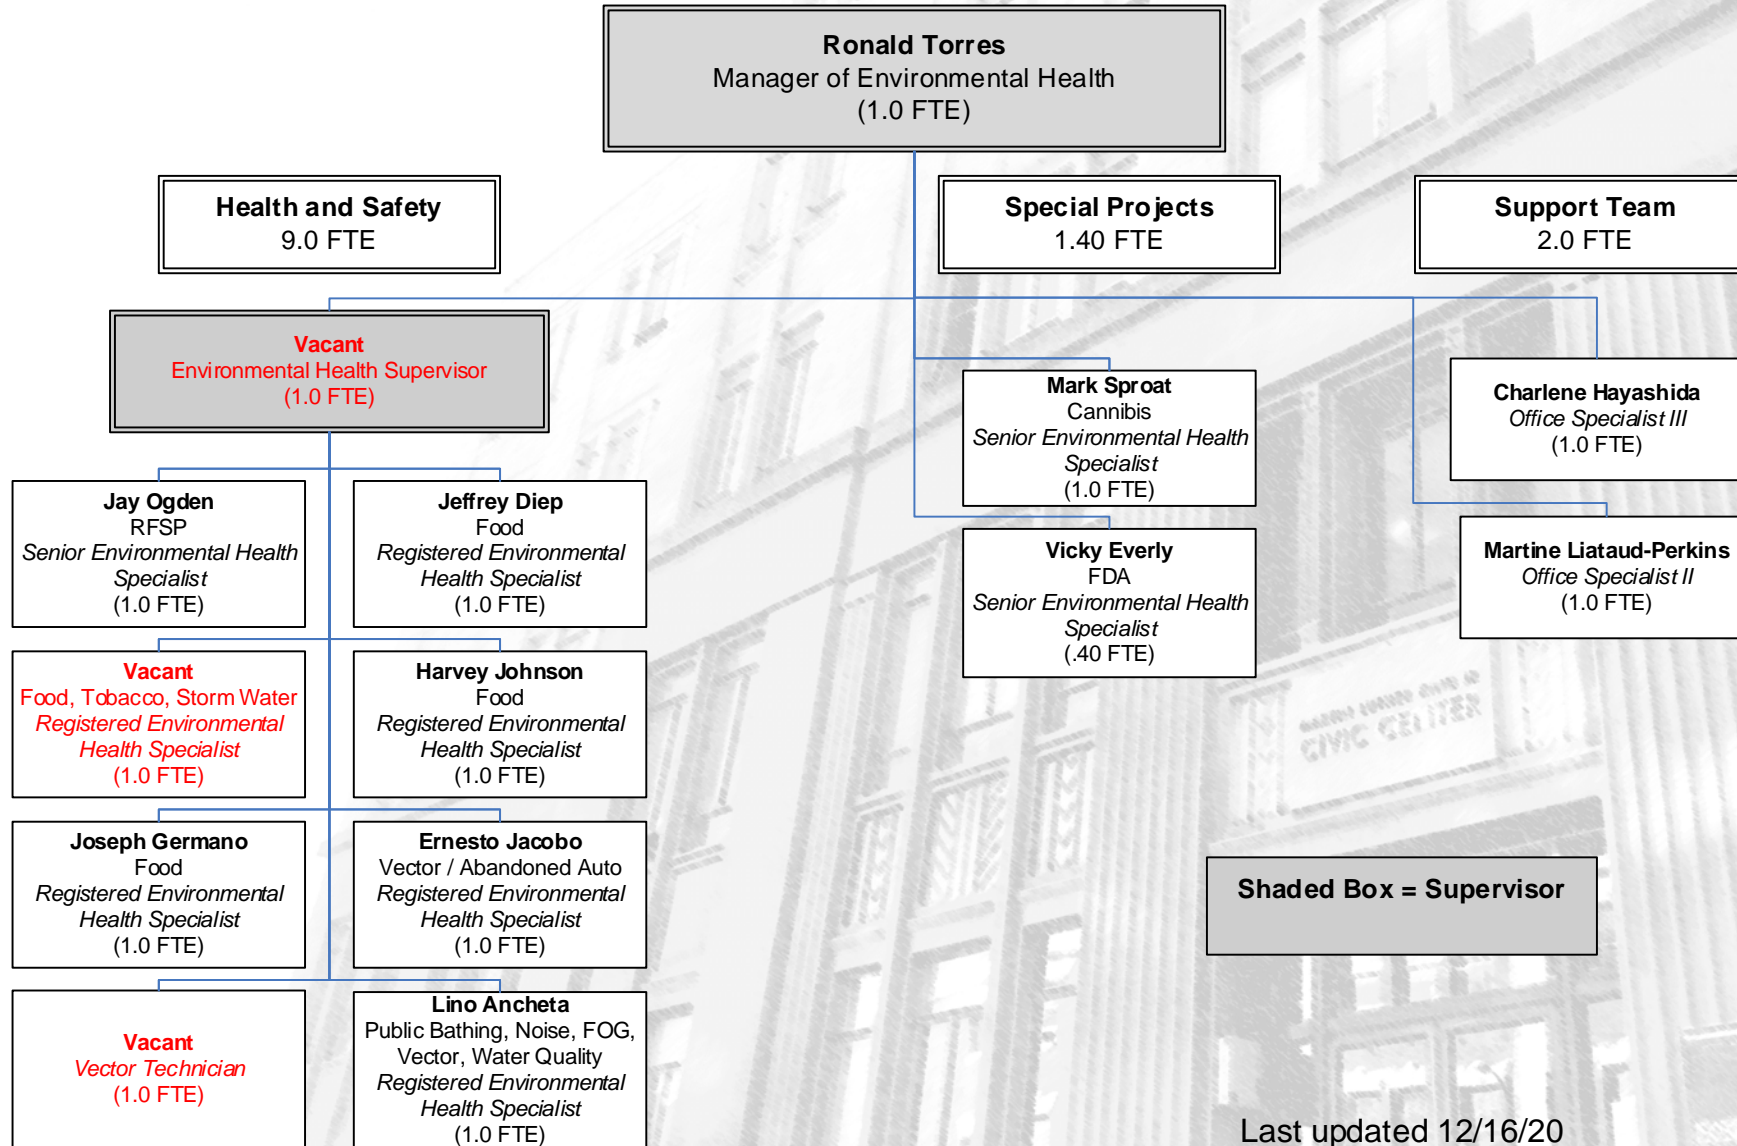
Ronald Torres
Manager of Environmental Health
(1.0 FTE)

Health and Safety
9.0 FTE

Special Projects
1.40 FTE

Support Team
2.0 FTE

Vacant
Environmental Health Supervisor
(1.0 FTE)

Jay Ogden
RFSP
Senior Environmental Health Specialist
(1.0 FTE)

Jeffrey Diep
Food
Registered Environmental Health Specialist
(1.0 FTE)

Vacant
Food, Tobacco, Storm Water
Registered Environmental Health Specialist
(1.0 FTE)

Harvey Johnson
Food
Registered Environmental Health Specialist
(1.0 FTE)

Joseph Germano
Food
Registered Environmental Health Specialist
(1.0 FTE)

Ernesto Jacobo
Vector / Abandoned Auto
Registered Environmental Health Specialist
(1.0 FTE)

Vacant
Vector Technician
(1.0 FTE)

Lino Ancheta
Public Bathing, Noise, FOG, Vector, Water Quality
Registered Environmental Health Specialist
(1.0 FTE)

Mark Sproat
Cannibis
Senior Environmental Health Specialist
(1.0 FTE)

Vicky Everly
FDA
Senior Environmental Health Specialist
(.40 FTE)

Charlene Hayashida
Office Specialist III
(1.0 FTE)

Martine Liataud-Perkins
Office Specialist II
(1.0 FTE)

CIVIC CENTER

Shaded Box = Supervisor

Last updated 12/16/20